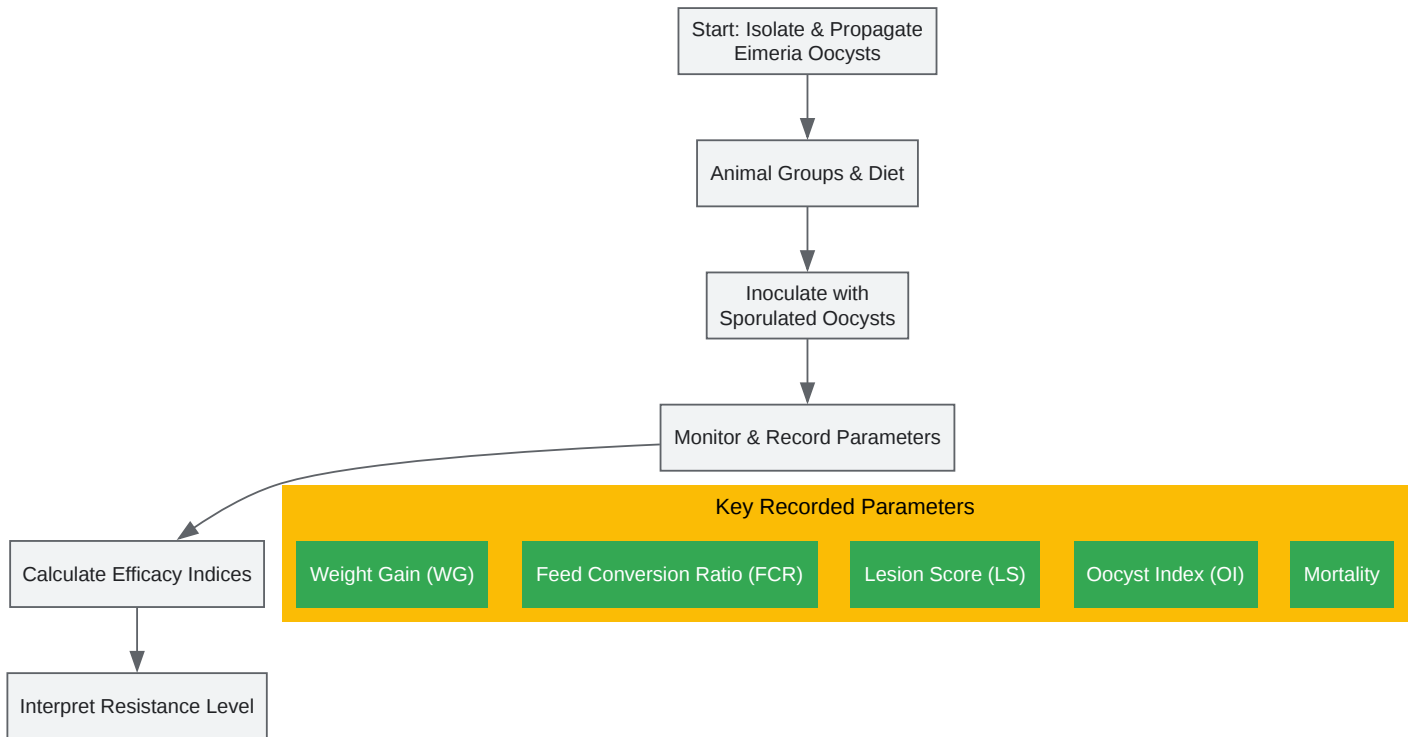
Start: Isolate & Propagate Eimeria Oocysts

Animal Groups & Diet

Inoculate with Sporulated Oocysts

Monitor & Record Parameters

Key Recorded Parameters

Weight Gain (WG)

Feed Conversion Ratio (FCR)

Lesion Score (LS)

Oocyst Index (OI)

Mortality

Calculate Efficacy Indices

Interpret Resistance Level